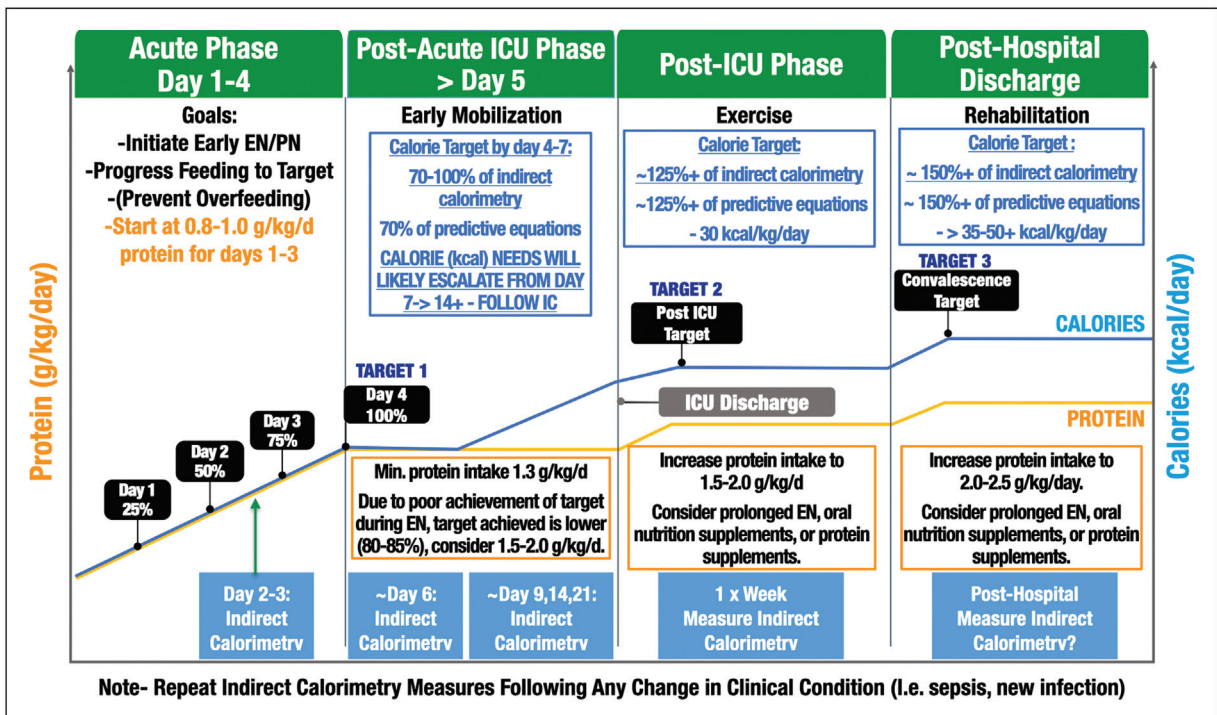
Acute Phase
Day 1-4

Goals:
-Initiate Early EN/PN
-Progress Feeding to Target
-(Prevent Overfeeding)
-Start at 0.8-1.0 g/kg/d protein for days 1-3

Post-Acute ICU Phase
> Day 5

Early Mobilization

Calorie Target by day 4-7:
70-100% of indirect calorimetry
70% of predictive equations
CALORIE (kcal) NEEDS WILL LIKELY ESCALATE FROM DAY 7-> 14+ - FOLLOW IC

Post-ICU Phase

Exercise

Calorie Target:
~125%+ of indirect calorimetry
~125%+ of predictive equations
- 30 kcal/kg/day

Post-Hospital Discharge

Rehabilitation

Calorie Target :
~ 150%+ of indirect calorimetry
~ 150%+ of predictive equations
- > 35-50+ kcal/kg/day

Protein (g/kg/day)

Calories (kcal/day)

TARGET 2
Post ICU Target

TARGET 3
Convalescence Target

CALORIES

TARGET 1
Day 4
100%

ICU Discharge

PROTEIN

Day 3
75%

Day 2
50%

Day 1
25%

Min. protein intake 1.3 g/kg/d
Due to poor achievement of target during EN, target achieved is lower (80-85%), consider 1.5-2.0 g/kg/d.

Increase protein intake to 1.5-2.0 g/kg/d
Consider prolonged EN, oral nutrition supplements, or protein supplements.

Increase protein intake to 2.0-2.5 g/kg/day.
Consider prolonged EN, oral nutrition supplements, or protein supplements.

Day 2-3:
Indirect Calorimetry

~Day 6:
Indirect Calorimetry

~Day 9,14,21:
Indirect Calorimetry

1 x Week
Measure Indirect Calorimetry

Post-Hospital
Measure Indirect Calorimetry?

Note- Repeat Indirect Calorimetry Measures Following Any Change in Clinical Condition (I.e. sepsis, new infection)